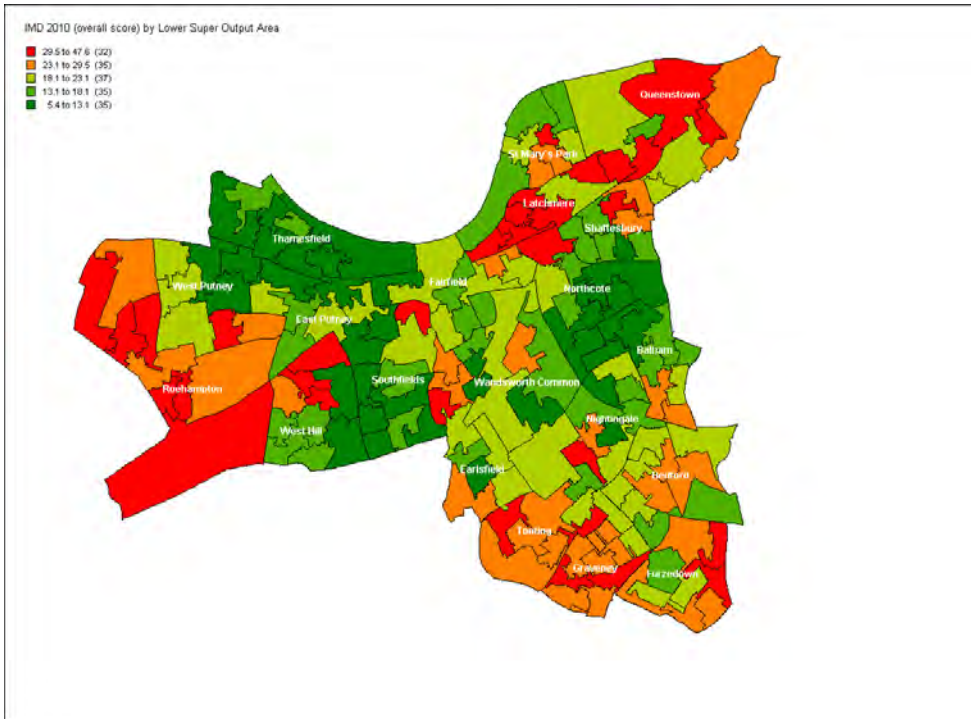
IMD 2010 (overall score) by Lower Super Output Area

29.5 to 47.6 (32)
23.1 to 29.5 (35)
18.1 to 23.1 (37)
13.1 to 18.1 (35)
5.4 to 13.1 (35)

Queenstown
St Mary's Park
Latchmere
Shaftesbury
Thamesfield
West Putney
Fairfield
Northcote
East Putney
Balham
Roehampton
Southfields
Wandsworth Common
West Hill
Nightingale
Earlsfield
Bedford
Tooting
Graveney
Furzedown